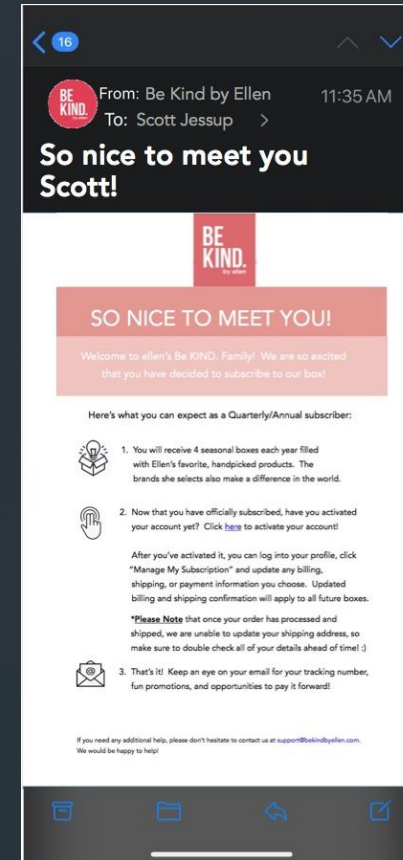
16

BE KIND. by ellen

From: Be Kind by Ellen 11:35 AM
To: Scott Jessup >

So nice to meet you Scott!

BE KIND. by ellen

SO NICE TO MEET YOU!

Welcome to ellen's Be KIND. Family! We are so excited that you have decided to subscribe to our box!

Here's what you can expect as a Quarterly/Annual subscriber:

1. You will receive 4 seasonal boxes each year filled with Ellen's favorite, handpicked products. The brands she selects also make a difference in the world.

2. Now that you have officially subscribed, have you activated your account yet? Click here to activate your account!

After you've activated it, you can log into your profile, click "Manage My Subscription" and update any billing, shipping, or payment information you choose. Updated billing and shipping confirmation will apply to all future boxes.

*Please Note that once your order has processed and shipped, we are unable to update your shipping address, so make sure to double check all of your details ahead of time! :)

3. That's it! Keep an eye on your email for your tracking number, fun promotions, and opportunities to pay it forward!

If you need any additional help, please don't hesitate to contact us at support@bekindbyellen.com. We would be happy to help!